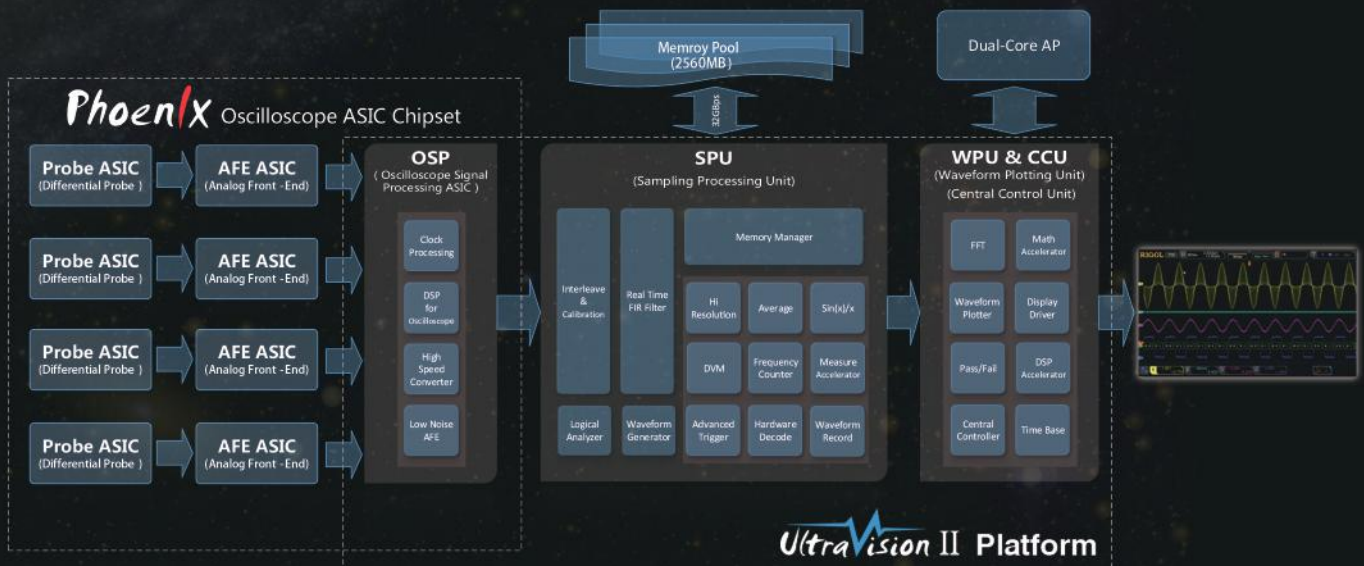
Memroy Pool
(2560MB)

32GBps

Dual-Core AP

PhoenIX Oscilloscope ASIC Chipset

Probe ASIC
(Differential Probe )

AFE ASIC
(Analog Front -End)

Probe ASIC
(Differential Probe )

AFE ASIC
(Analog Front -End)

Probe ASIC
(Differential Probe )

AFE ASIC
(Analog Front -End)

Probe ASIC
(Differential Probe )

AFE ASIC
(Analog Front -End)

OSP
( Oscilloscope Signal Processing ASIC )

Clock Processing

DSP for Oscilloscope

High Speed Converter

Low Noise AFE

SPU
(Sampling Processing Unit)

Interleave & Calibration

Real Time FIR Filter

Memory Manager

Hi Resolution

Average

Sin(x)/x

DVM

Frequency Counter

Measure Accelerator

Logical Analyzer

Waveform Generator

Advanced Trigger

Hardware Decode

Waveform Record

WPU & CCU
(Waveform Plotting Unit)
(Central Control Unit)

FFT

Math Accelerator

Waveform Plotter

Display Driver

Pass/Fail

DSP Accelerator

Central Controller

Time Base

RIGOL

UltraVision II Platform